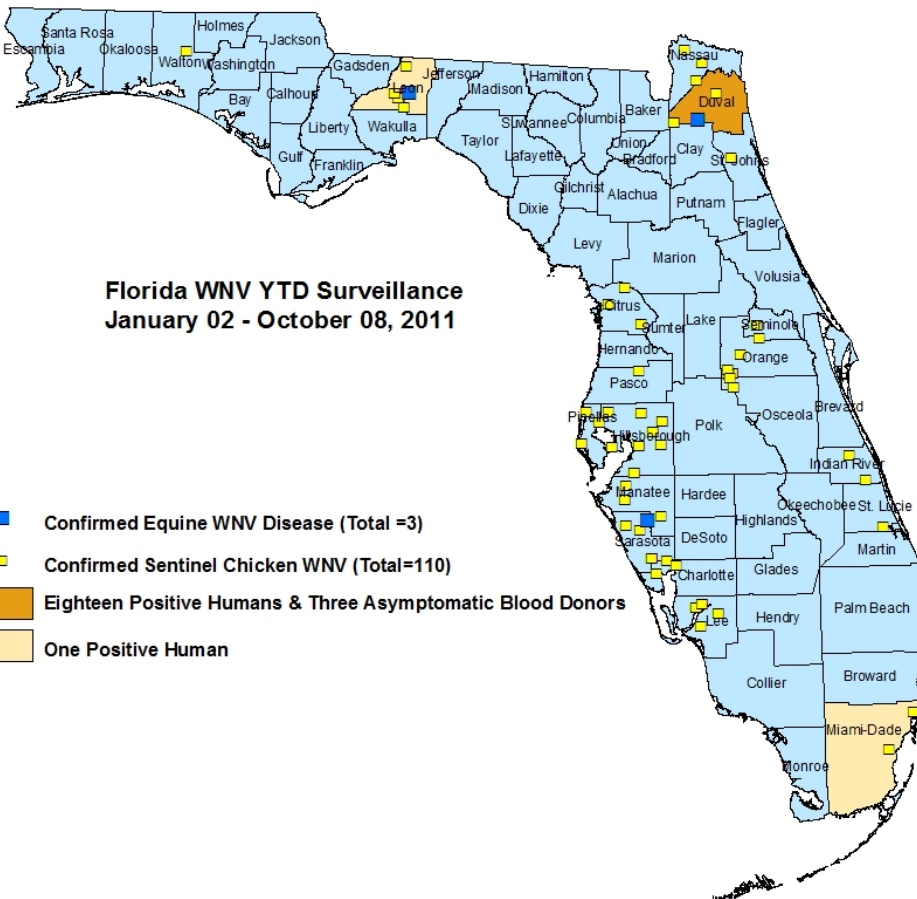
Santa Rosa
Escambia
Okaloosa
Holmes
Jackson
Walton
Washington
Gadsden
Jefferson
Hamilton
Nassau
Bay
Calhoun
Leon
Madison
Duval
Baker
Liberty
Wakulla
Suwannee
Columbia
Taylor
Gulf
Franklin
Lafayette
Union
Clay
St. Johns
Bradford
Gilchrist
Alachua
Dixie
Putnam
Flagler
Levy
Marion
Volusia

Florida WNV YTD Surveillance
January 02 - October 08, 2011

Citrus
Sumter
Lake
Seminole
Hernando
Orange
Pasco
Pinellas
Hillsborough
Polk
Osceola
Brevard
Indian River
Manatee
Hardee
Okeechobee
St. Lucie
Highlands
Sarasota
DeSoto
Martin
Charlotte
Glades
Lee
Hendry
Palm Beach
Broward
Collier
Miami-Dade
Monroe

Confirmed Equine WNV Disease (Total =3)
Confirmed Sentinel Chicken WNV (Total=110)
Eighteen Positive Humans & Three Asymptomatic Blood Donors
One Positive Human